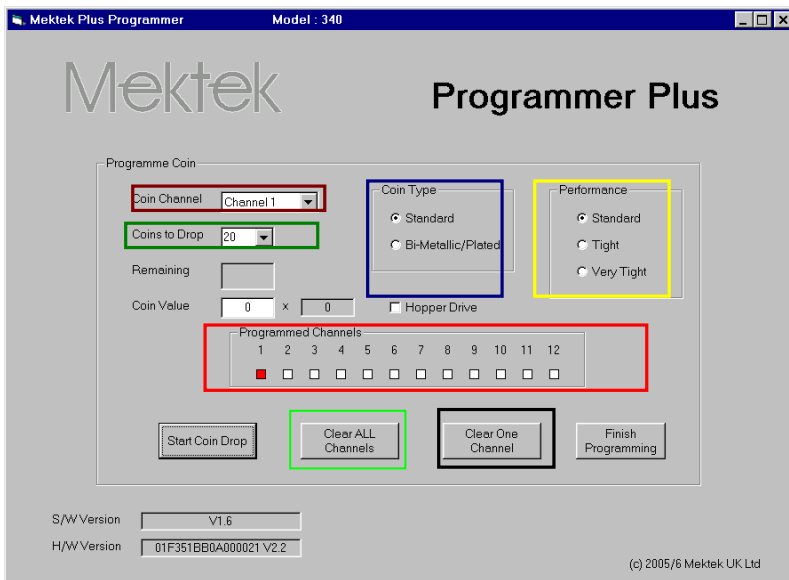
Mektek Plus Programmer Model : 340

Mektek

Programmer Plus

Programme Coin

Coin Channel Channel 1

Coins to Drop 20

Remaining

Coin Value 0 x 0

Coin Type
Standard
Bi-Metallic/Plated

Hopper Drive

Performance
Standard
Tight
Very Tight

Programmed Channels
| 1 | 2 | 3 | 4 | 5 | 6 | 7 | 8 | 9 | 10 | 11 | 12 |
|---|---|---|---|---|---|---|---|---|---|---|---|

Start Coin Drop

Clear ALL Channels

Clear One Channel

Finish Programming

S/W Version V1.6

H/W Version 01F351BB0A000021 V2.2

(c) 2005/6 Mektek UK Ltd